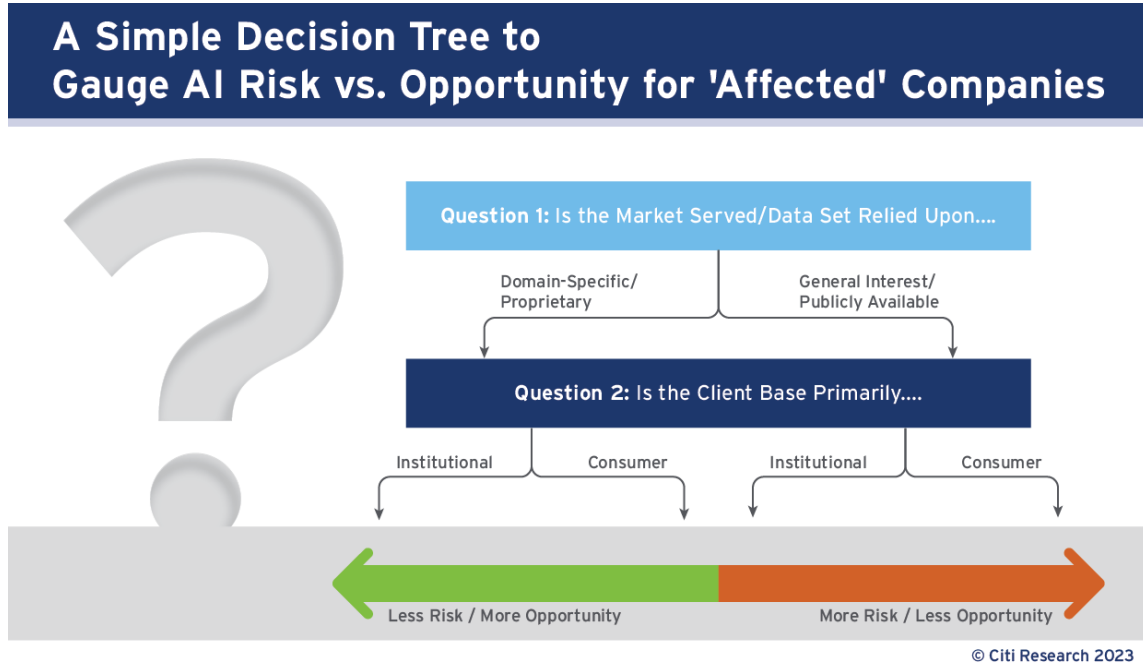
A Simple Decision Tree to Gauge AI Risk vs. Opportunity for 'Affected' Companies

Question 1: Is the Market Served/Data Set Relied Upon....

Domain-Specific/ Proprietary

General Interest/ Publicly Available

Question 2: Is the Client Base Primarily....

Institutional

Consumer

Institutional

Consumer

Less Risk / More Opportunity

More Risk / Less Opportunity

© Citi Research 2023